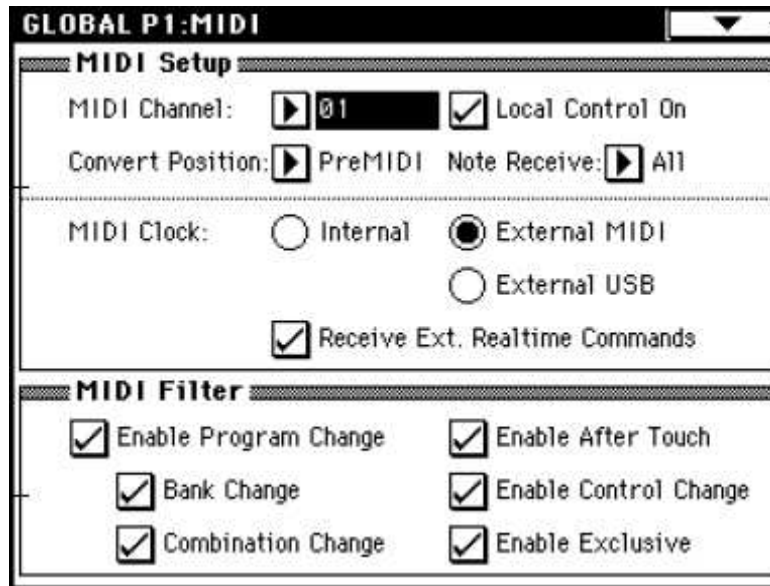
GLOBAL P1:MIDI

MIDI Setup

MIDI Channel: 01 Local Control On

Convert Position: PreMIDI Note Receive: All

MIDI Clock: Internal External MIDI

External USB

Receive Ext. Realtime Commands

MIDI Filter

Enable Program Change Enable After Touch

Bank Change Enable Control Change

Combination Change Enable Exclusive